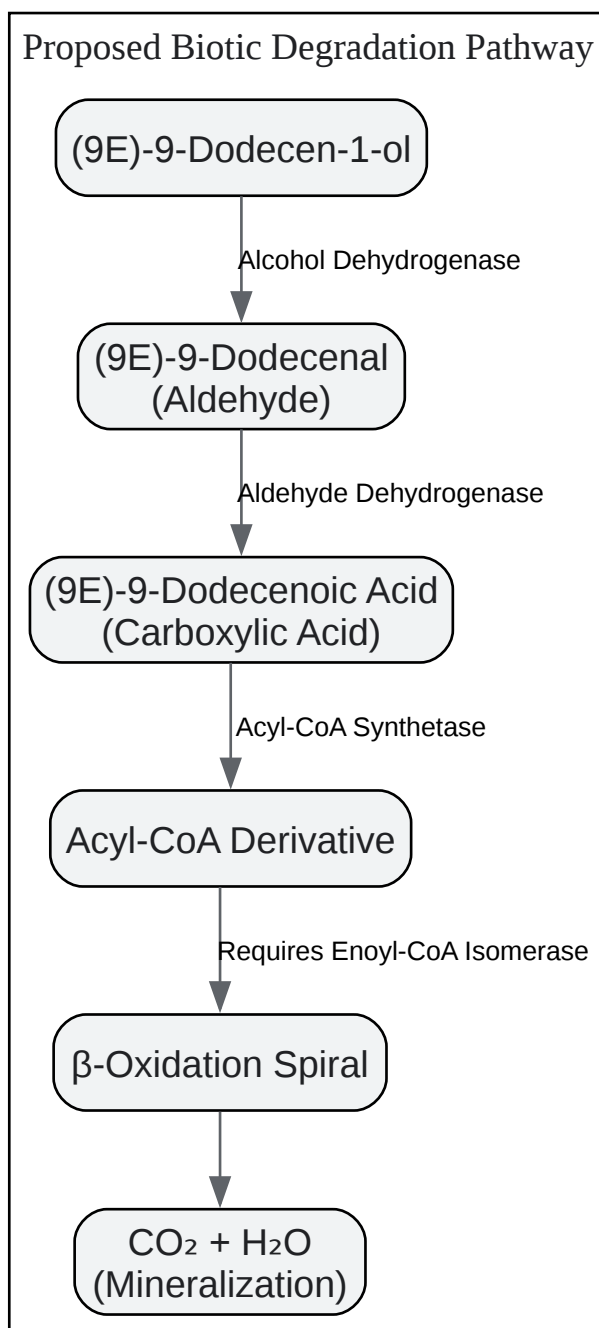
Proposed Biotic Degradation Pathway

(9E)-9-Dodecen-1-ol

Alcohol Dehydrogenase

(9E)-9-Dodecenal
(Aldehyde)

Aldehyde Dehydrogenase

(9E)-9-Dodecenoic Acid
(Carboxylic Acid)

Acyl-CoA Synthetase

Acyl-CoA Derivative

Requires Enoyl-CoA Isomerase

β-Oxidation Spiral

$CO_2$ + $H_2O$
(Mineralization)